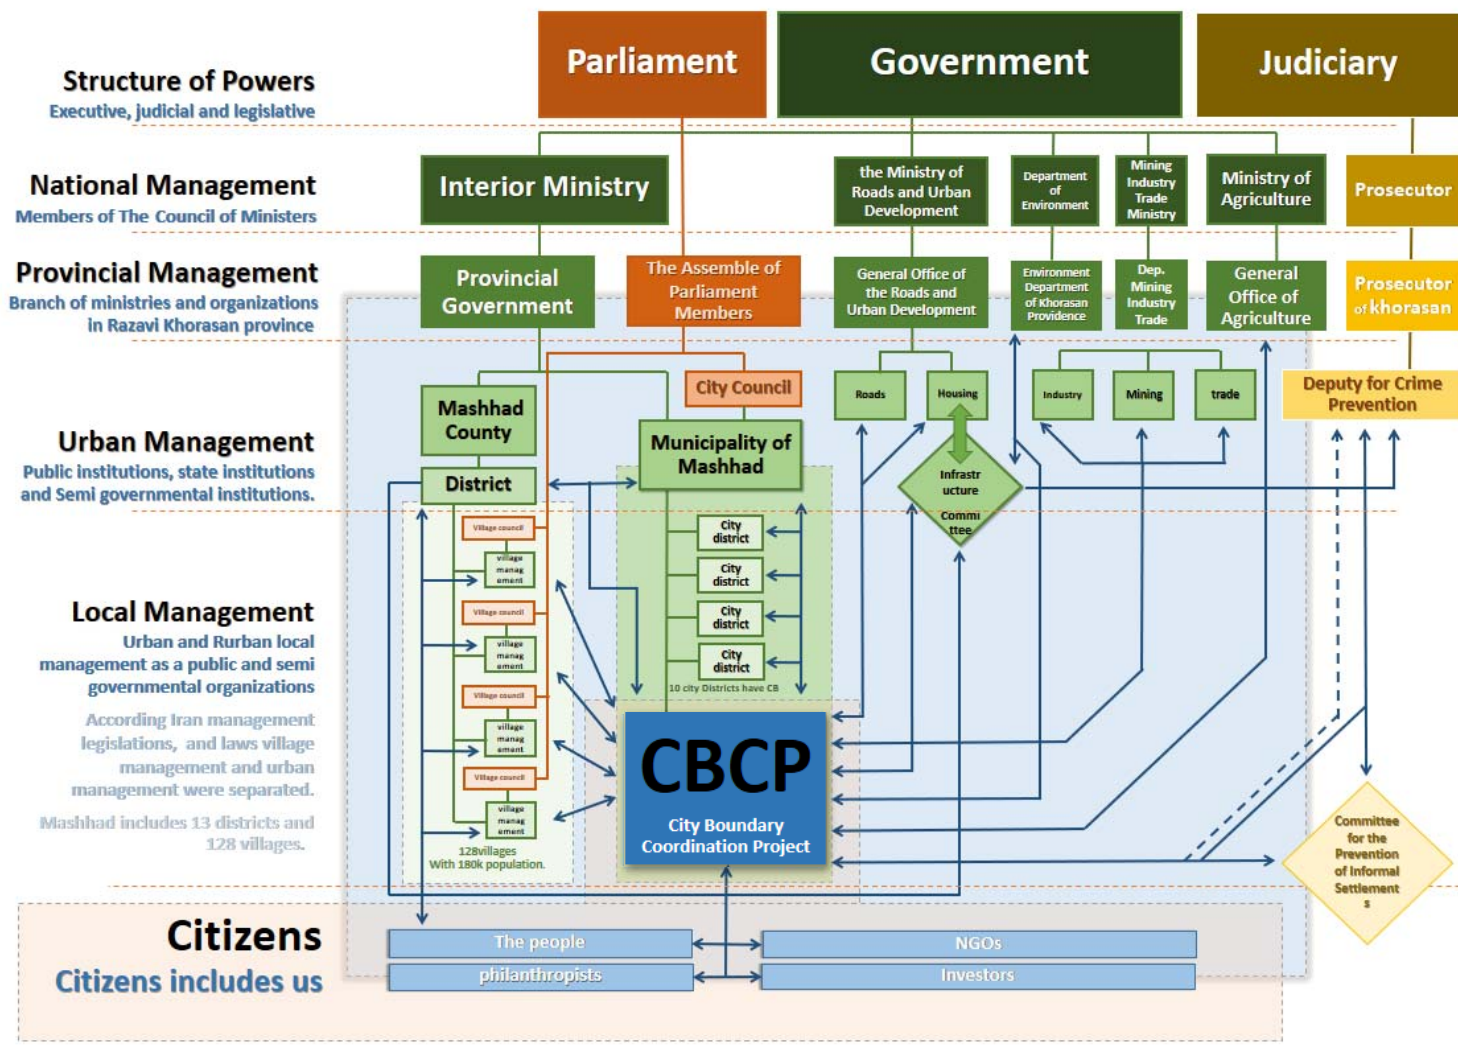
Structure of Powers
Executive, judicial and legislative

Parliament

Government

Judiciary

National Management
Members of The Council of Ministers

Interior Ministry

the Ministry of Roads and Urban Development

Department of Environment

Mining Industry Trade Ministry

Ministry of Agriculture

Prosecutor

Provincial Management
Branch of ministries and organizations in Razavi Khorasan province

Provincial Government

The Assemble of Parliament Members

General Office of the Roads and Urban Development

Environment Department of Khorasan Providence

Dep. Mining Industry Trade

General Office of Agriculture

Prosecutor of khorasan

Urban Management
Public institutions, state institutions and Semi governmental institutions.

Mashhad County

City Council

Roads

Housing

Industry

Mining

trade

Deputy for Crime Prevention

District

Municipality of Mashhad

Infrastructure Committee

Local Management
Urban and Rurban local management as a public and semi governmental organizations

According Iran management legislations, and laws village management and urban management were separated.

Mashhad includes 13 districts and 128 villages.

Village council

village management

Village council

village management

Village council

village management

Village council

village management

128villages
With 180k population.

City district

City district

City district

City district

10 city Districts have CB

CBCP
City Boundary Coordination Project

Committee for the Prevention of Informal Settlements

Citizens
Citizens includes us

The people

NGOs

philanthropists

Investors